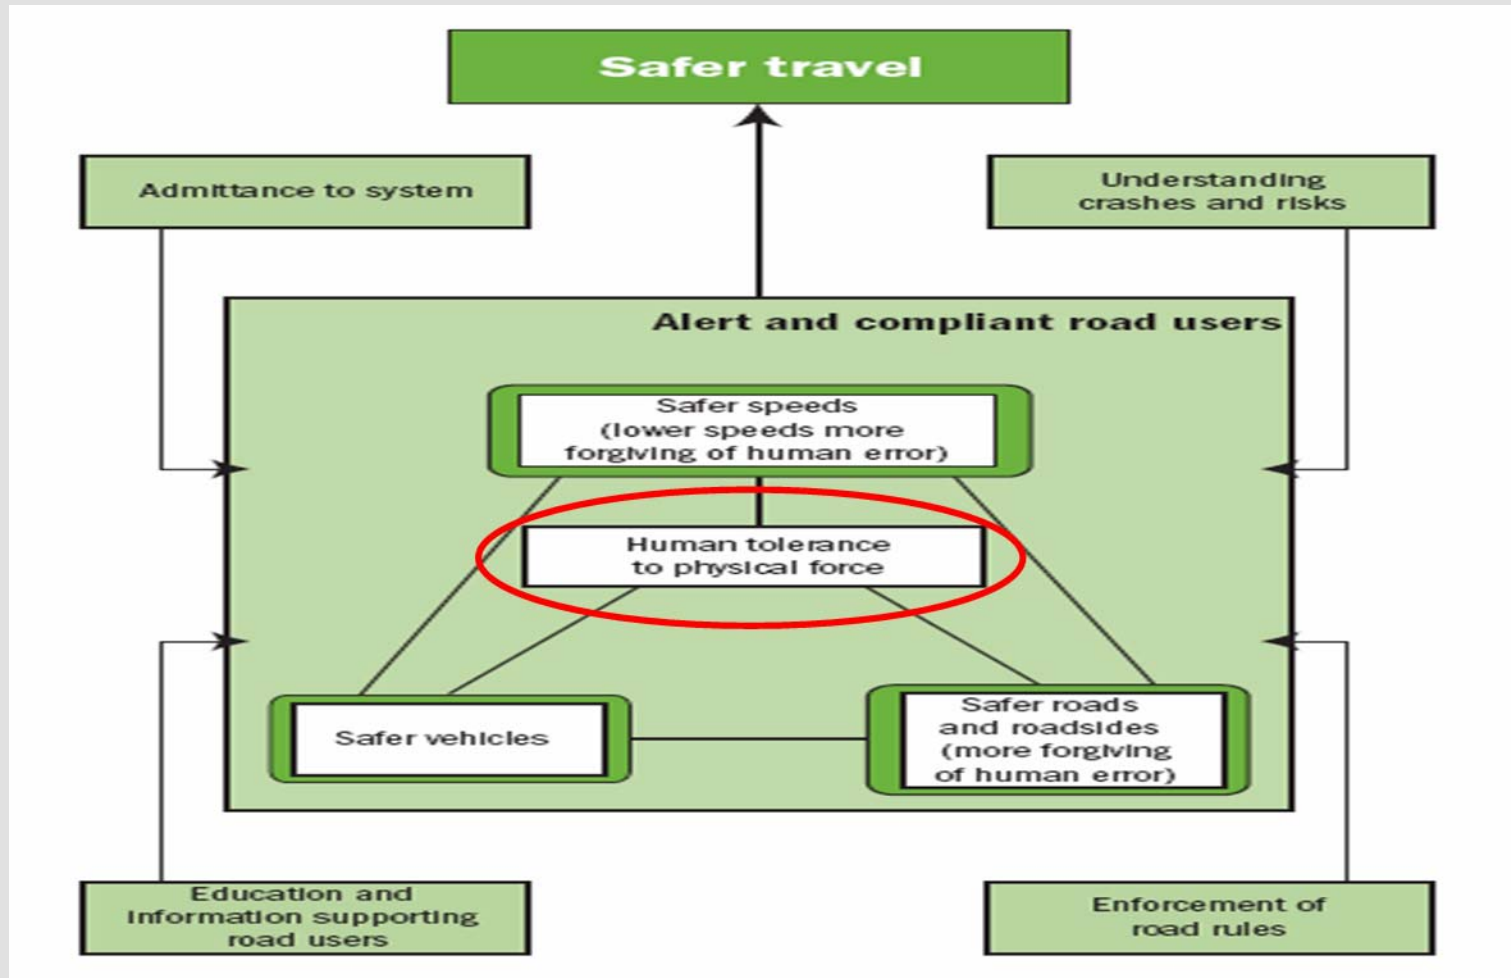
Safer travel

Admittance to system

Understanding crashes and risks

Alert and compliant road users

Safer speeds (lower speeds more forgiving of human error)

Human tolerance to physical force

Safer vehicles

Safer roads and roadsides (more forgiving of human error)

Education and information supporting road users

Enforcement of road rules